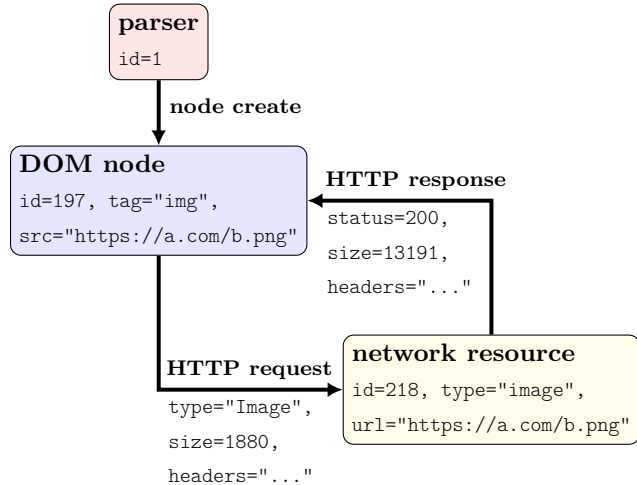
parser
id=1

node create

DOM node
id=197, tag="img",
src="https://a.com/b.png"

HTTP response
status=200,
size=13191,
headers="..."

HTTP request
type="Image",
size=1880,
headers="..."

network resource
id=218, type="image",
url="https://a.com/b.png"